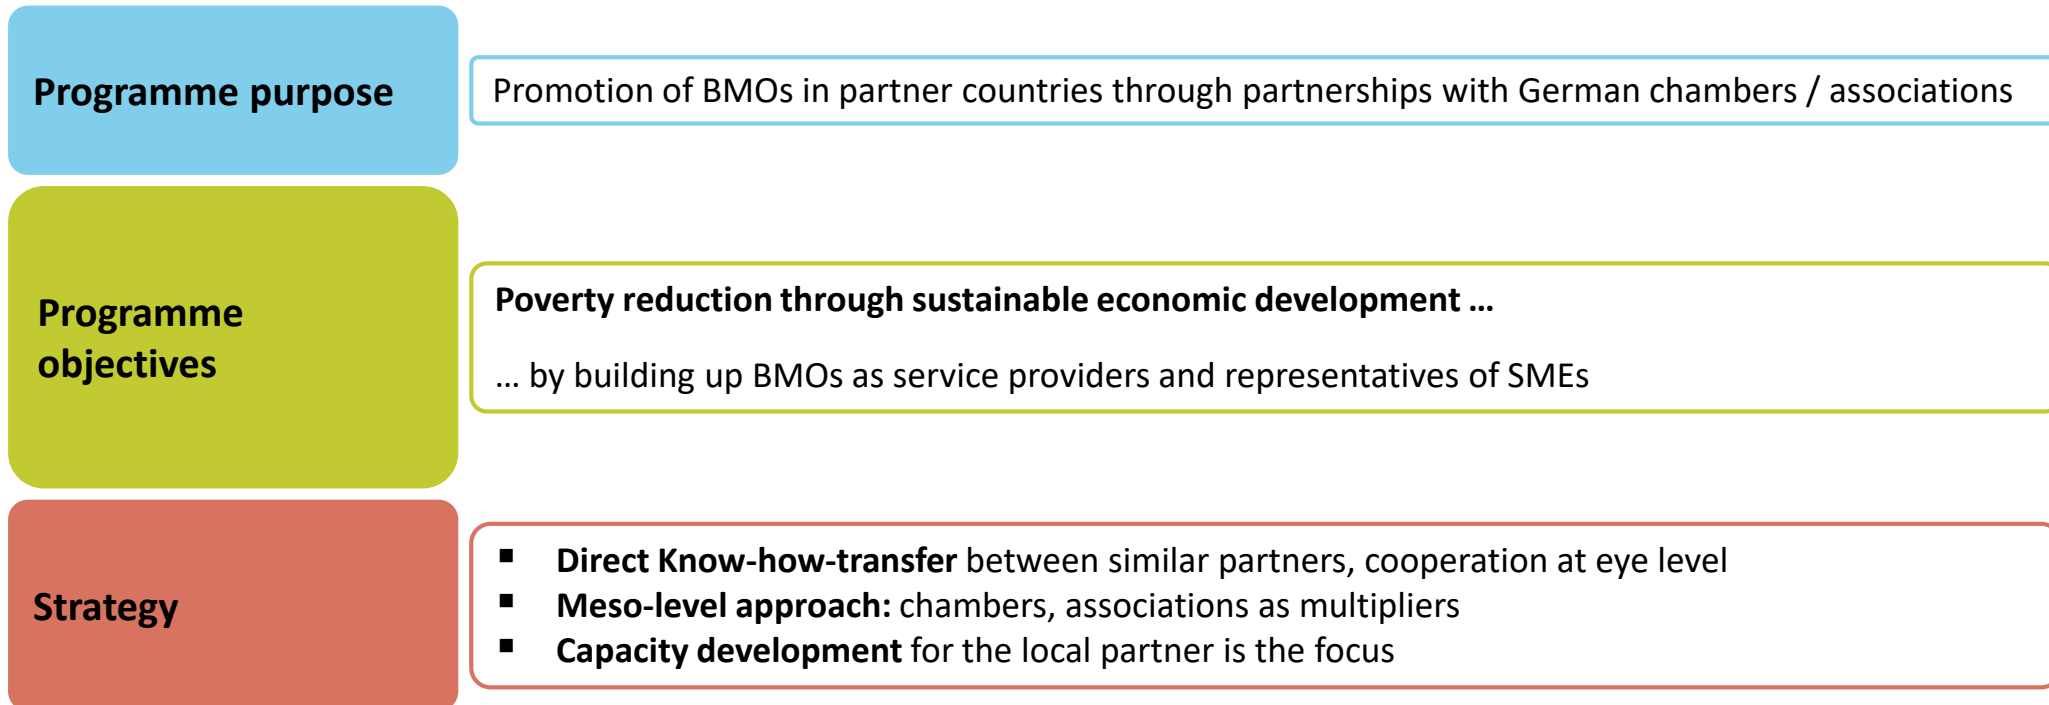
Programme purpose

Promotion of BMOs in partner countries through partnerships with German chambers / associations

Programme objectives

Poverty reduction through sustainable economic development …

… by building up BMOs as service providers and representatives of SMEs

Strategy

- Direct Know-how-transfer between similar partners, cooperation at eye level
- Meso-level approach: chambers, associations as multipliers
- Capacity development for the local partner is the focus